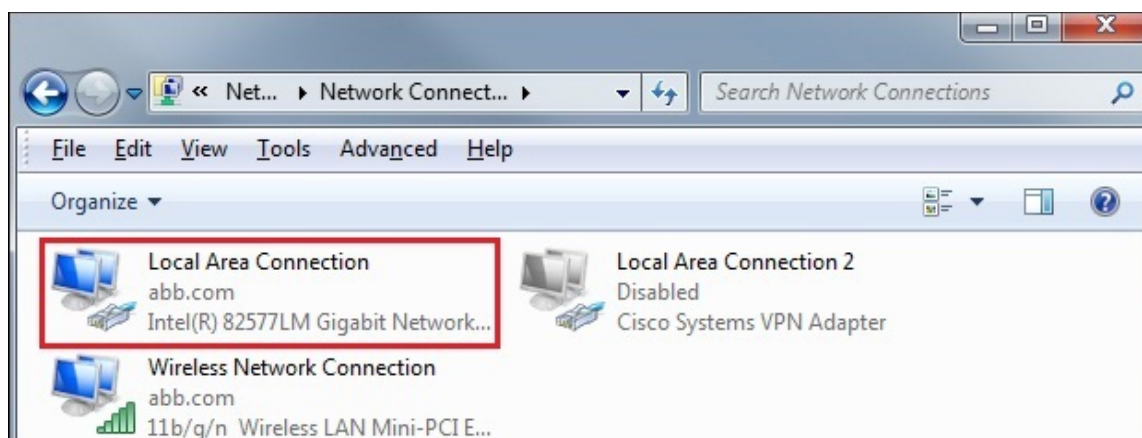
« Net... ▸ Network Connect... ▸

Search Network Connections

File Edit View Tools Advanced Help

Organize ▾

Local Area Connection
abb.com
Intel(R) 82577LM Gigabit Network...

Local Area Connection 2
Disabled
Cisco Systems VPN Adapter

Wireless Network Connection
abb.com
11b/g/n Wireless LAN Mini-PCI E...